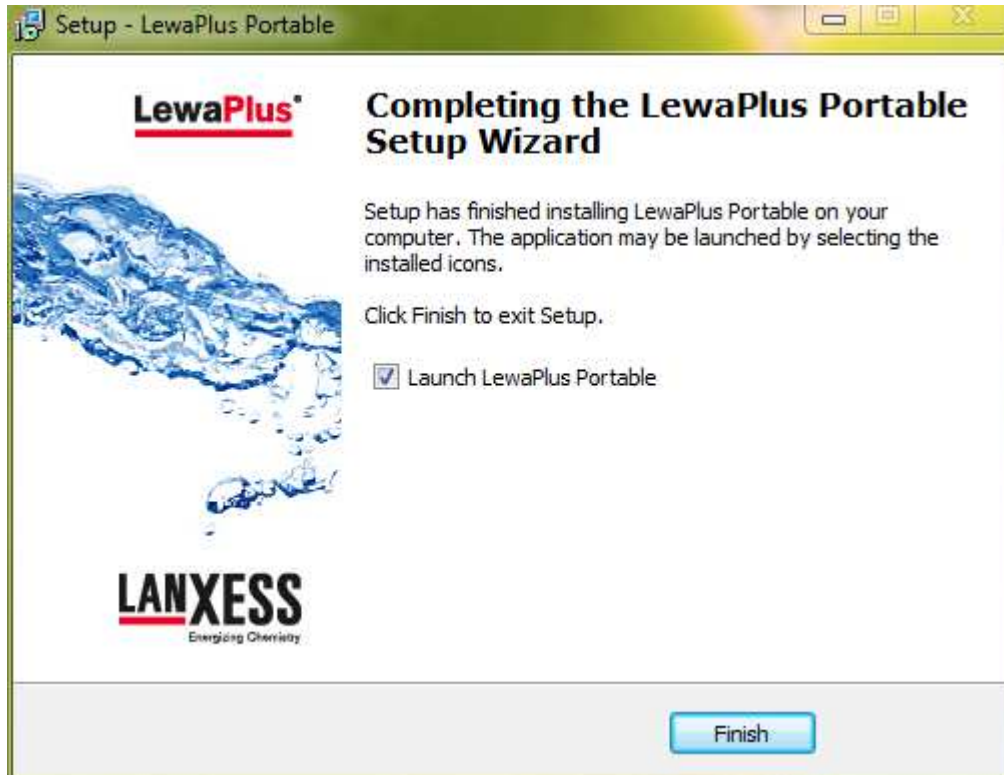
Setup - LewaPlus Portable

LewaPlus®

Completing the LewaPlus Portable Setup Wizard

Setup has finished installing LewaPlus Portable on your computer. The application may be launched by selecting the installed icons.

Click Finish to exit Setup.

Launch LewaPlus Portable

LANXESS
Energizing Chemistry

Finish